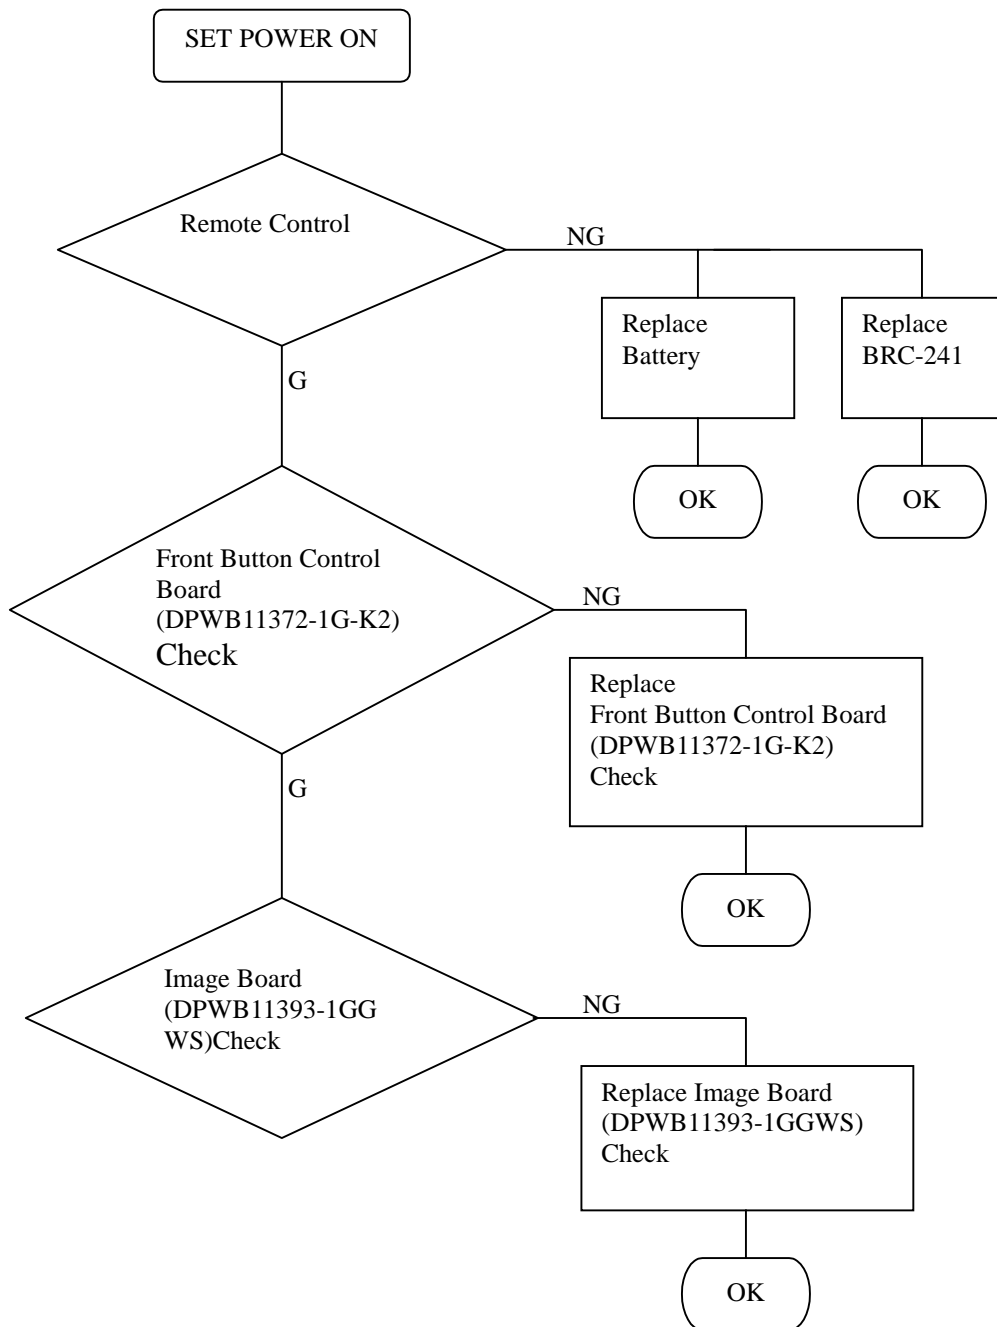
SET POWER ON

Remote Control

NG

Replace Battery

Replace BRC-241

OK

OK

G

Front Button Control Board (DPWB11372-1G-K2) Check

NG

Replace
Front Button Control Board (DPWB11372-1G-K2) Check

OK

G

Image Board (DPWB11393-1GG WS)Check

NG

Replace Image Board (DPWB11393-1GGWS) Check

OK